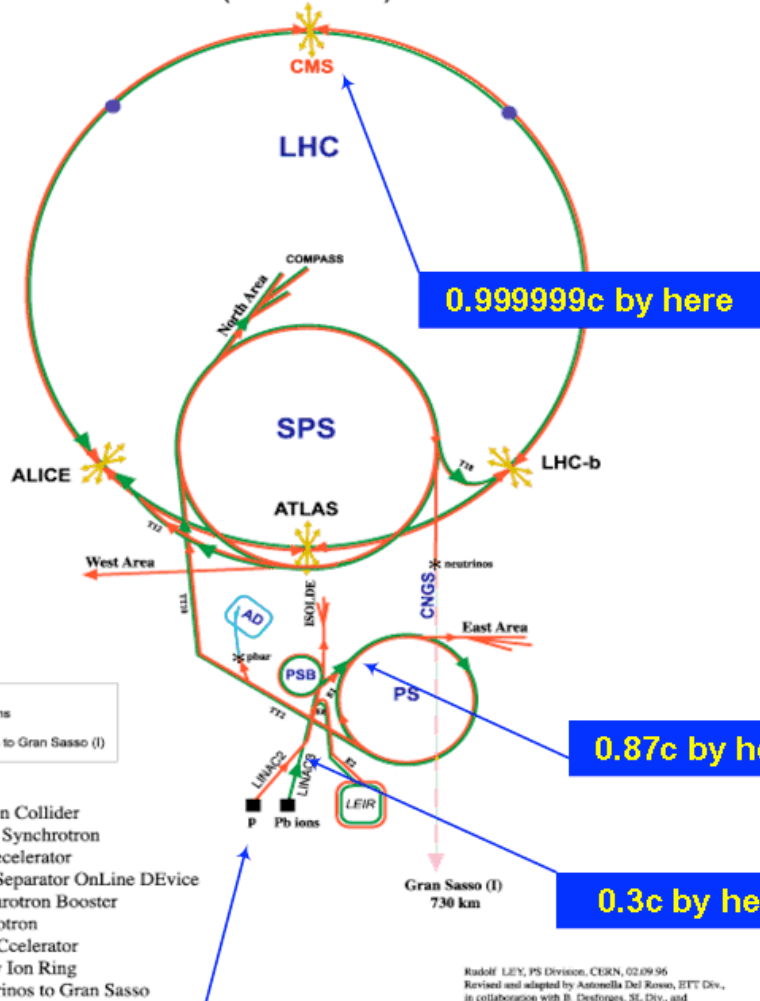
CMS

LHC

COMPASS

North Area

0.999999c by here

SPS

ALICE

LHC-b

T18

ATLAS

TI2

West Area

neutrinos

TT10

ISOLDE

CNGS

AD

East Area

pbar

PSB

PS

0.87c by he

ons

to Gran Sasso (I)

TT2

E0

E1

E2

LINAC2

LINAC3

LEIR

n Collider

Synchrotron

ccelerator

Separator OnLine DEvice

rotron Booster

rotron

Ccelerator

Ion Ring

rinos to Gran Sasso

p

Pb ions

Gran Sasso (I)
730 km

0.3c by he

Rudolf LEY, PS Division, CERN, 02.09.96
Revised and adapted by Antonella Del Rosso, ETT Div.,
in collaboration with B. Desforges, SL Div., and